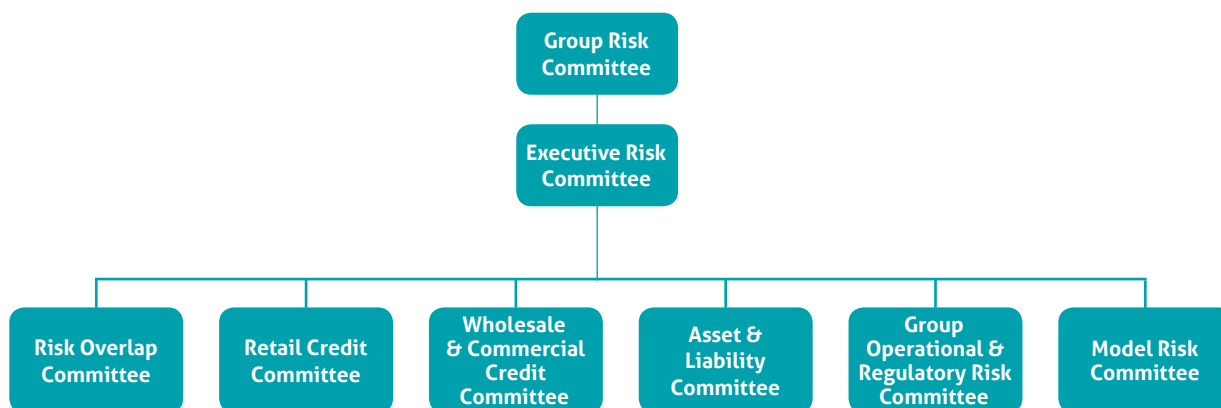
Group Risk Committee

Executive Risk Committee

Risk Overlap Committee

Retail Credit Committee

Wholesale & Commercial Credit Committee

Asset & Liability Committee

Group Operational & Regulatory Risk Committee

Model Risk Committee